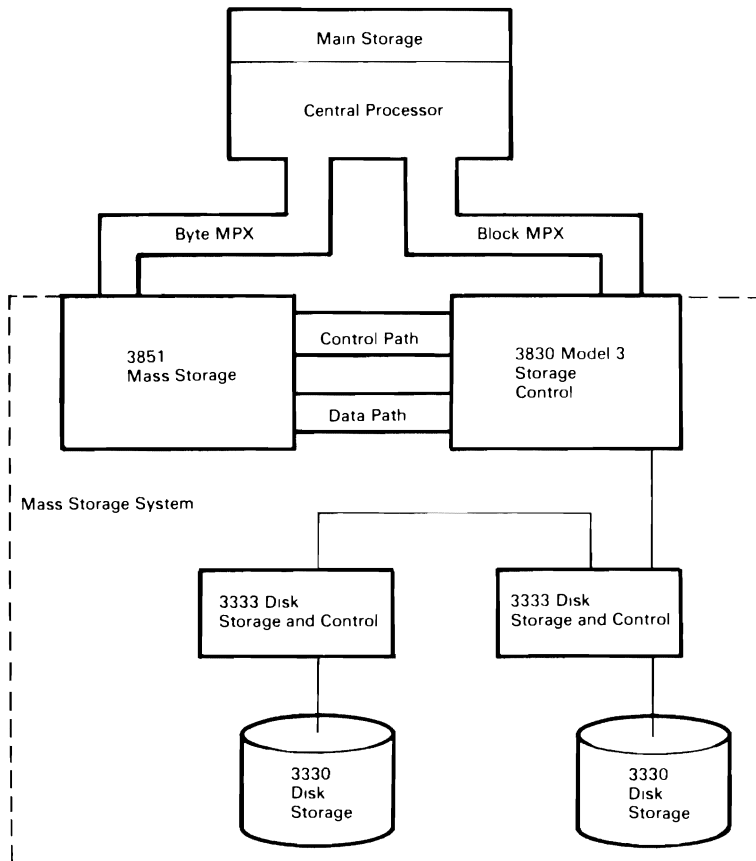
Main Storage

Central Processor

Byte MPX

Block MPX

3851
Mass Storage

Control Path

Data Path

3830 Model 3
Storage
Control

Mass Storage System

3333 Disk
Storage and Control

3333 Disk
Storage and Control

3330
Disk
Storage

3330
Disk
Storage